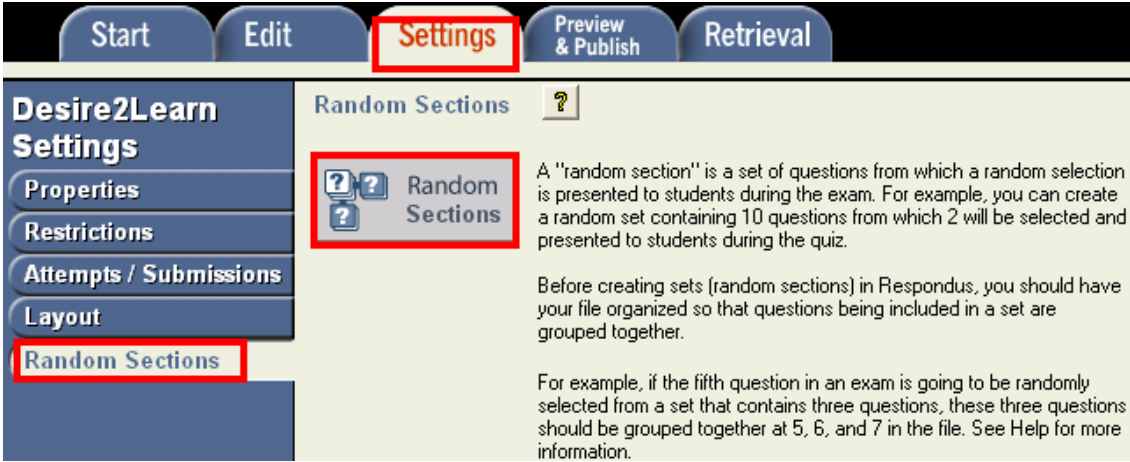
Start Edit Settings Preview & Publish Retrieval

Desire2Learn Settings

Properties

Restrictions

Attempts / Submissions

Layout

Random Sections

Random Sections ?

Random Sections

A "random section" is a set of questions from which a random selection is presented to students during the exam. For example, you can create a random set containing 10 questions from which 2 will be selected and presented to students during the quiz.

Before creating sets (random sections) in Respondus, you should have your file organized so that questions being included in a set are grouped together.

For example, if the fifth question in an exam is going to be randomly selected from a set that contains three questions, these three questions should be grouped together at 5, 6, and 7 in the file. See Help for more information.